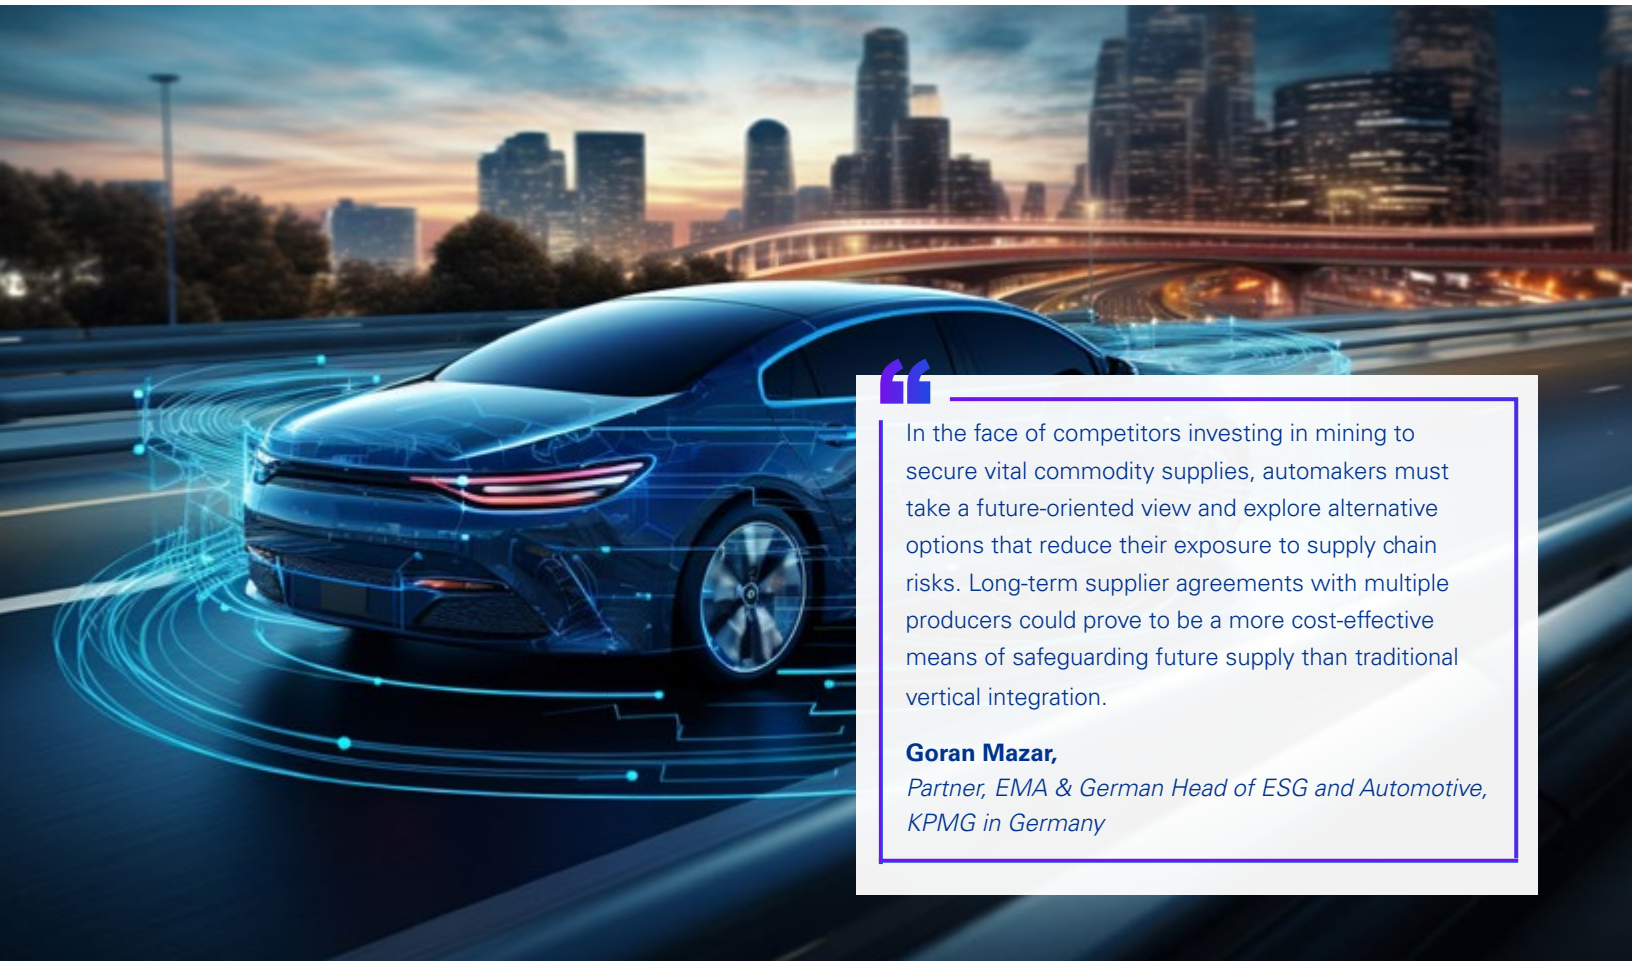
“

In the face of competitors investing in mining to secure vital commodity supplies, automakers must take a future-oriented view and explore alternative options that reduce their exposure to supply chain risks. Long-term supplier agreements with multiple producers could prove to be a more cost-effective means of safeguarding future supply than traditional vertical integration.

**Goran Mazar,**
*Partner, EMA & German Head of ESG and Automotive, KPMG in Germany*